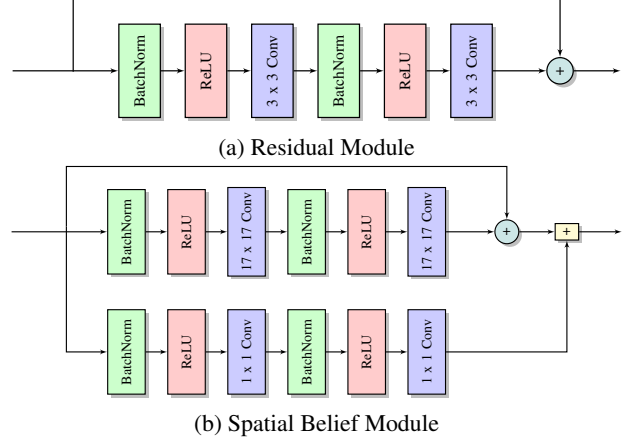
BatchNorm

ReLU

3 x 3 Conv

BatchNorm

ReLU

3 x 3 Conv

+

(a) Residual Module

BatchNorm

ReLU

17 x 17 Conv

BatchNorm

ReLU

17 x 17 Conv

+

+

BatchNorm

ReLU

1 x 1 Conv

BatchNorm

ReLU

1 x 1 Conv

(b) Spatial Belief Module